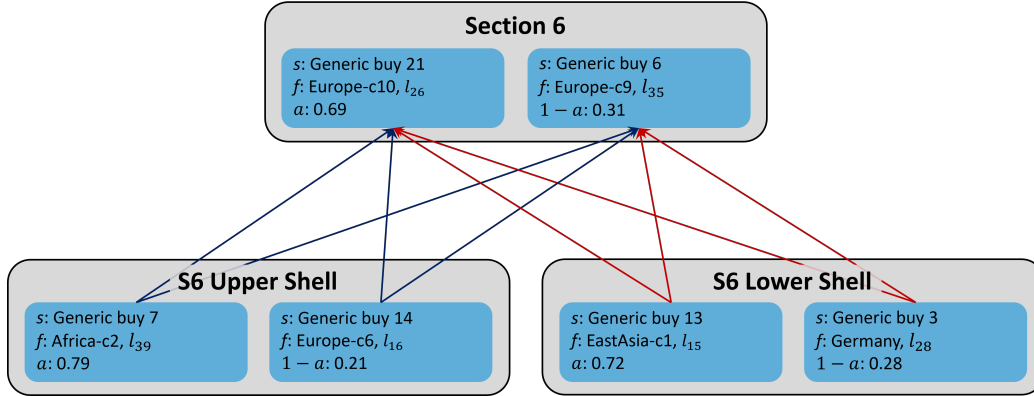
Section 6

$s$: Generic buy 21
$f$: Europe-c10, $l_{26}$
$a$: 0.69

$s$: Generic buy 6
$f$: Europe-c9, $l_{35}$
$1-a$: 0.31

S6 Upper Shell

$s$: Generic buy 7
$f$: Africa-c2, $l_{39}$
$a$: 0.79

$s$: Generic buy 14
$f$: Europe-c6, $l_{16}$
$1-a$: 0.21

S6 Lower Shell

$s$: Generic buy 13
$f$: EastAsia-c1, $l_{15}$
$a$: 0.72

$s$: Generic buy 3
$f$: Germany, $l_{28}$
$1-a$: 0.28